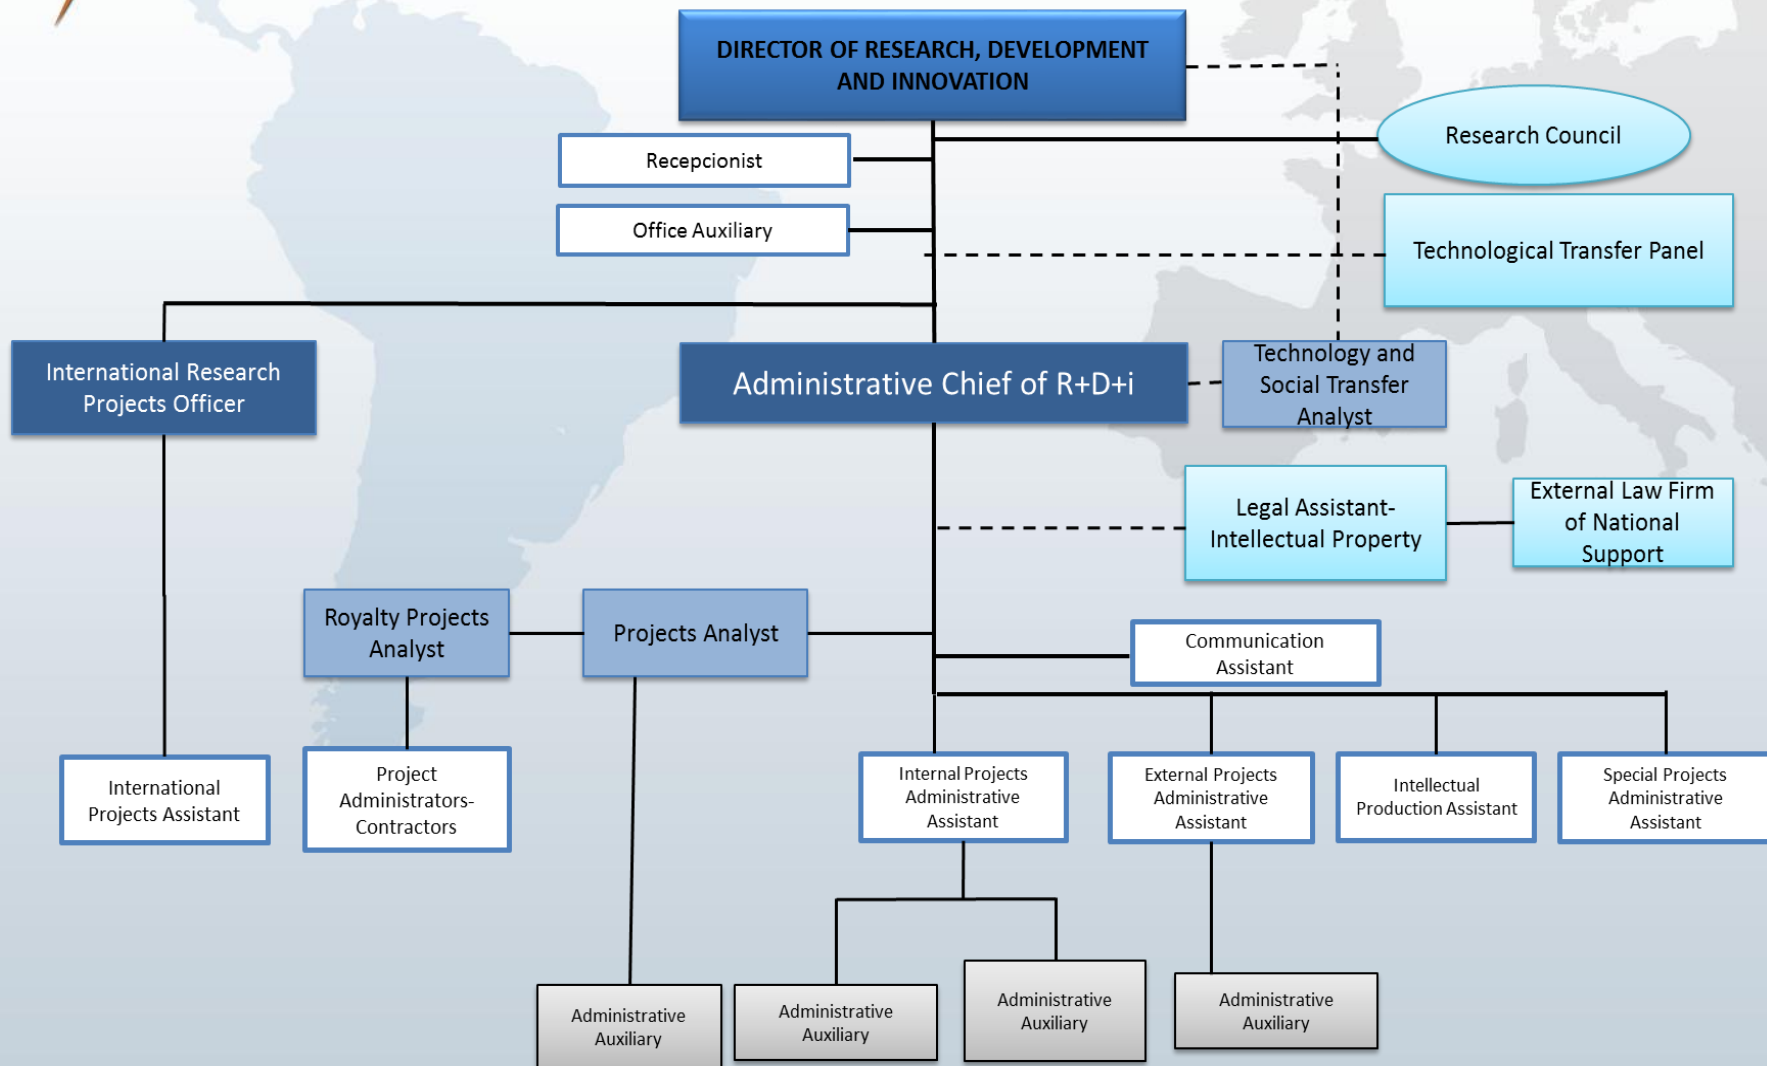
DIRECTOR OF RESEARCH, DEVELOPMENT AND INNOVATION

Research Council

Recepcionist

Office Auxiliary

Technological Transfer Panel

International Research Projects Officer

Administrative Chief of R+D+i

Technology and Social Transfer Analyst

Legal Assistant-Intellectual Property

External Law Firm of National Support

Royalty Projects Analyst

Projects Analyst

Communication Assistant

International Projects Assistant

Project Administrators-Contractors

Internal Projects Administrative Assistant

External Projects Administrative Assistant

Intellectual Production Assistant

Special Projects Administrative Assistant

Administrative Auxiliary

Administrative Auxiliary

Administrative Auxiliary

Administrative Auxiliary